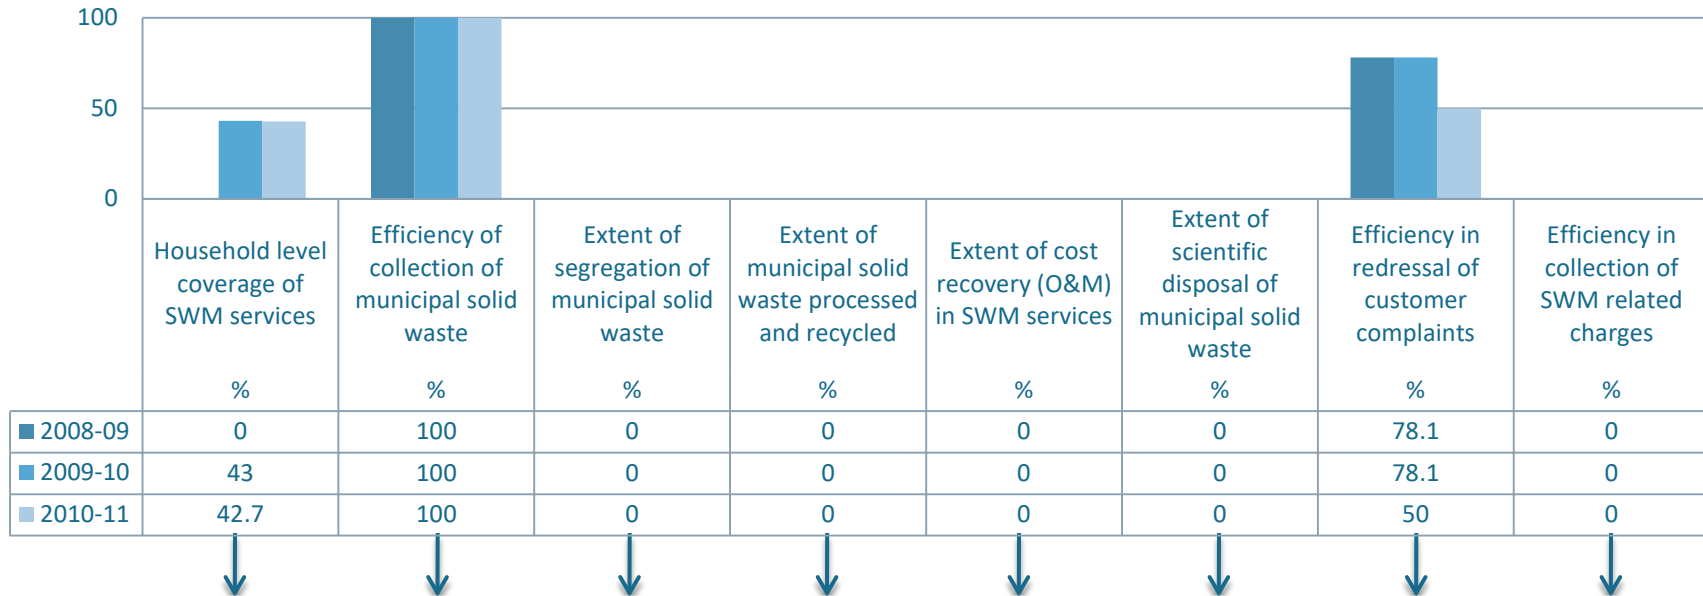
100
50
0

| | Household level coverage of SWM services % | Efficiency of collection of municipal solid waste % | Extent of segregation of municipal solid waste % | Extent of municipal solid waste processed and recycled % | Extent of cost recovery (O&M) in SWM services % | Extent of scientific disposal of municipal solid waste % | Efficiency in redressal of customer complaints % | Efficiency in collection of SWM related charges % |
|---|---|---|---|---|---|---|---|---|
| 2008-09 | 0 | 100 | 0 | 0 | 0 | 0 | 78.1 | 0 |
| 2009-10 | 43 | 100 | 0 | 0 | 0 | 0 | 78.1 | 0 |
| 2010-11 | 42.7 | 100 | 0 | 0 | 0 | 0 | 50 | 0 |